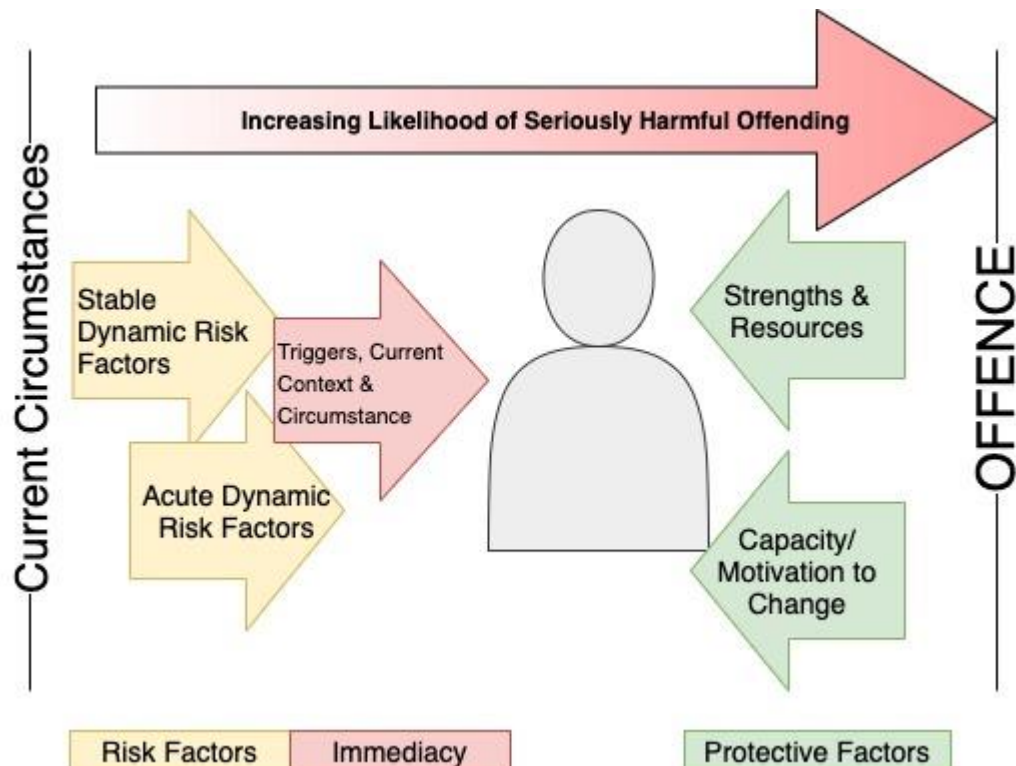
Current Circumstances

Increasing Likelihood of Seriously Harmful Offending

Stable Dynamic Risk Factors

Triggers, Current Context & Circumstance

Acute Dynamic Risk Factors

Strengths & Resources

Capacity/ Motivation to Change

OFFENCE

Risk Factors

Immediacy

Protective Factors